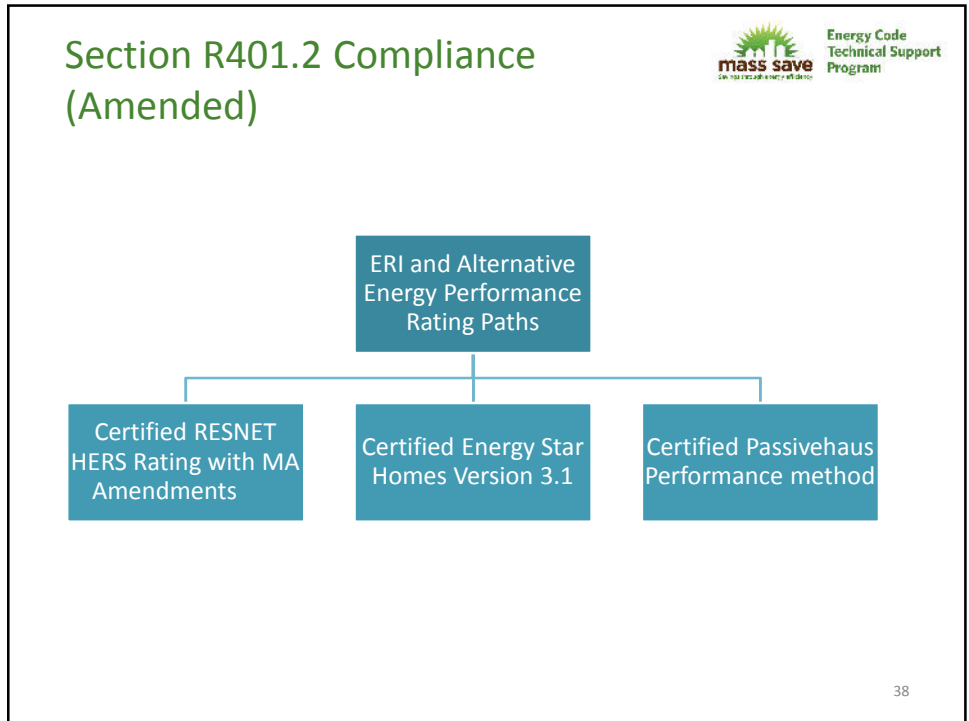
Section R401.2 Compliance (Amended)

mass save
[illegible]

Energy Code Technical Support Program

ERI and Alternative Energy Performance Rating Paths

Certified RESNET HERS Rating with MA Amendments

Certified Energy Star Homes Version 3.1

Certified Passivehaus Performance method

38